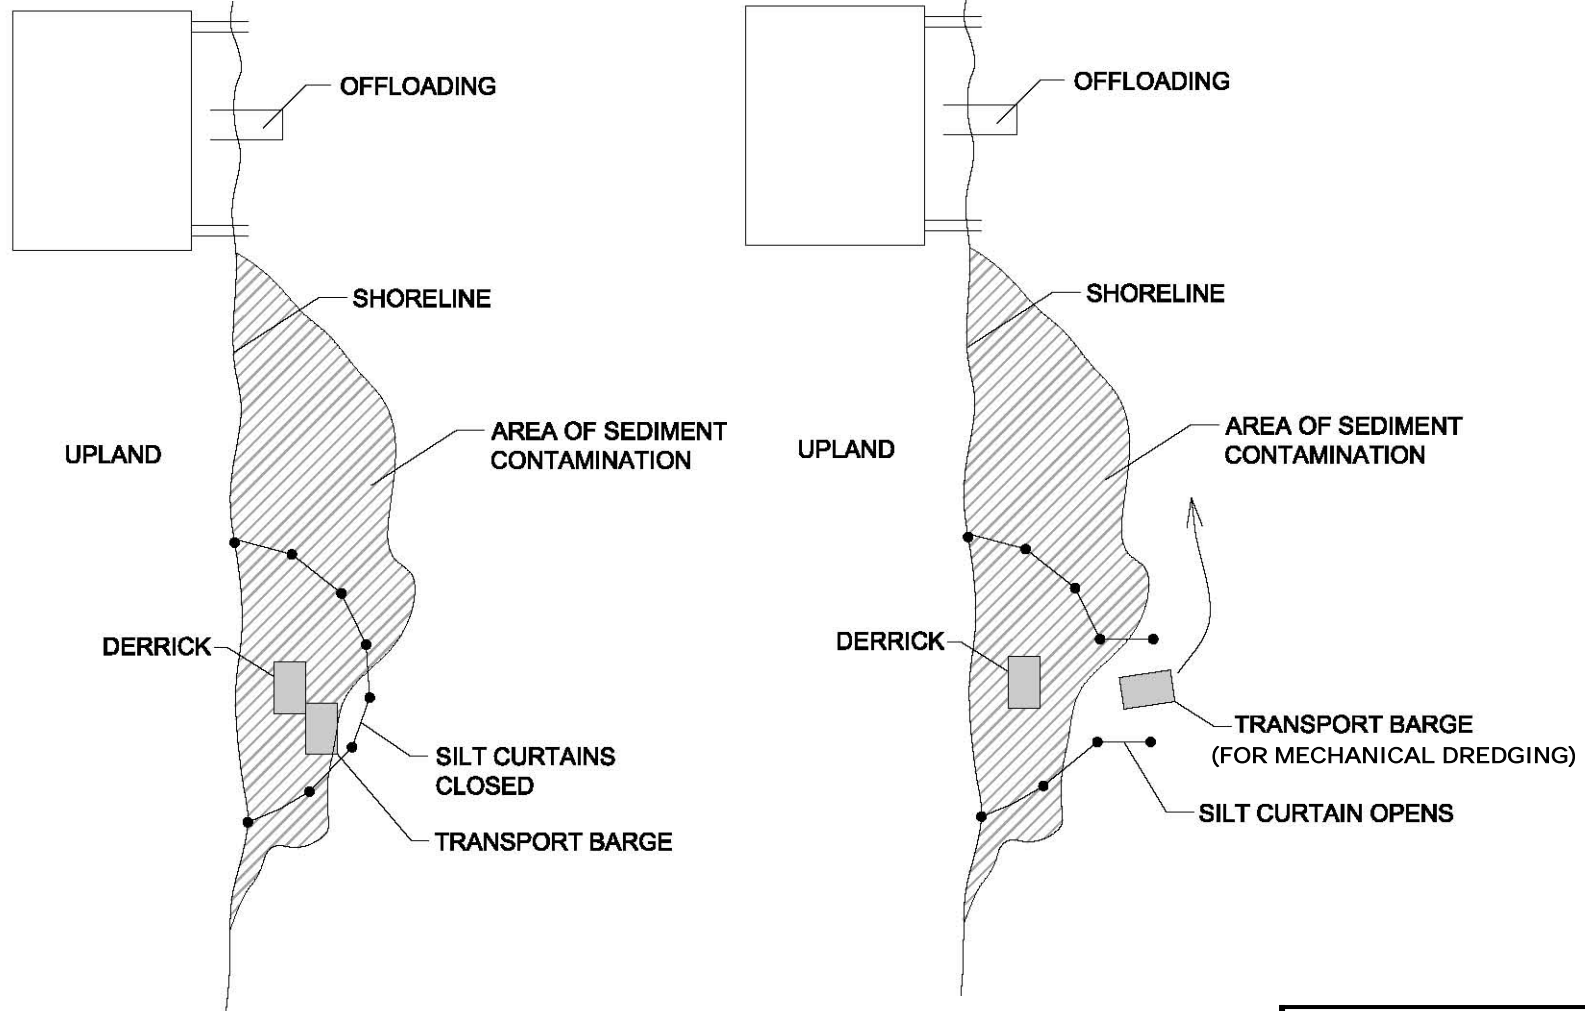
OFFLOADING

SHORELINE

UPLAND

AREA OF SEDIMENT CONTAMINATION

DERRICK

SILT CURTAINS CLOSED

TRANSPORT BARGE

OFFLOADING

SHORELINE

UPLAND

AREA OF SEDIMENT CONTAMINATION

DERRICK

TRANSPORT BARGE (FOR MECHANICAL DREDGING)

SILT CURTAIN OPENS